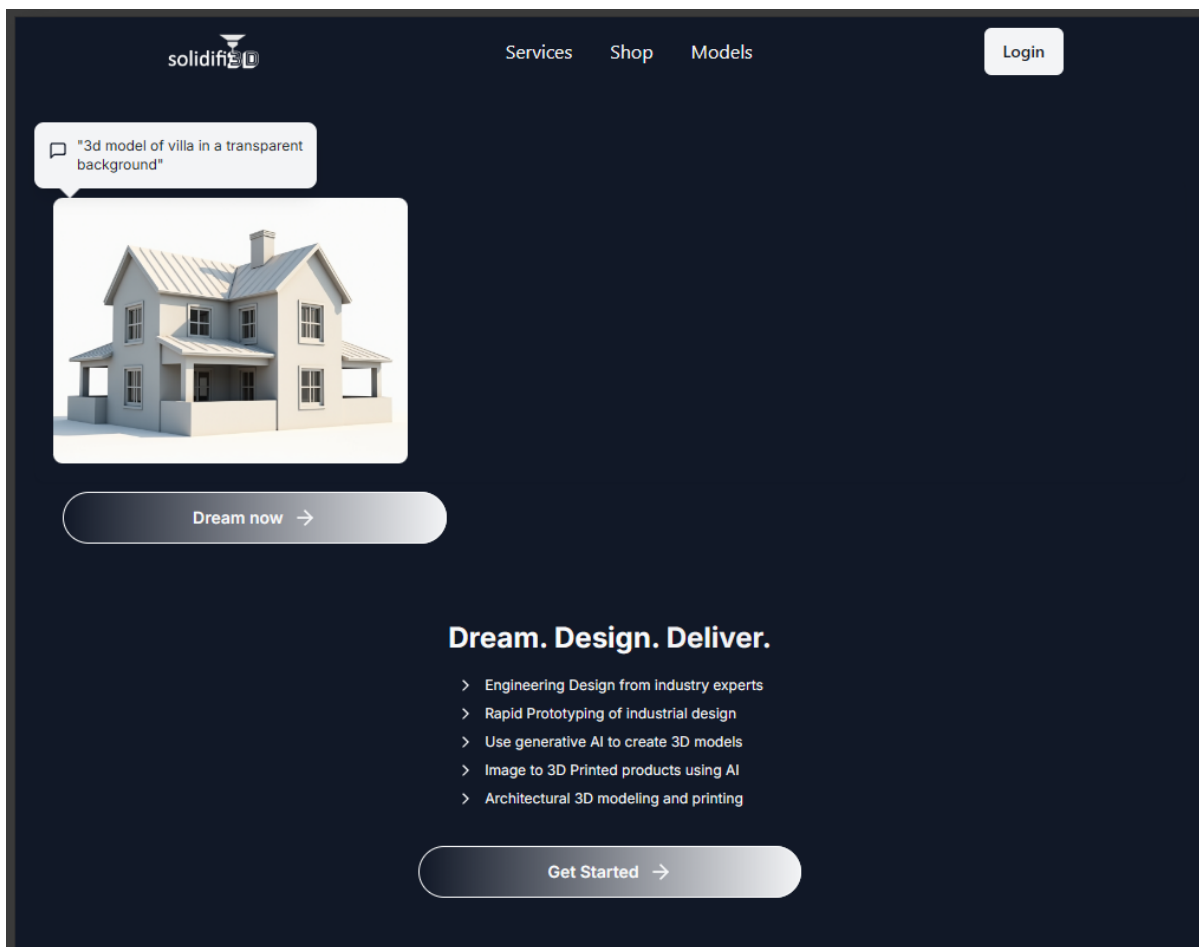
solidifi3D

Services Shop Models

Login

"3d model of villa in a transparent background"

Dream now →

Dream. Design. Deliver.

> Engineering Design from industry experts
> Rapid Prototyping of industrial design
> Use generative AI to create 3D models
> Image to 3D Printed products using AI
> Architectural 3D modeling and printing

Get Started →